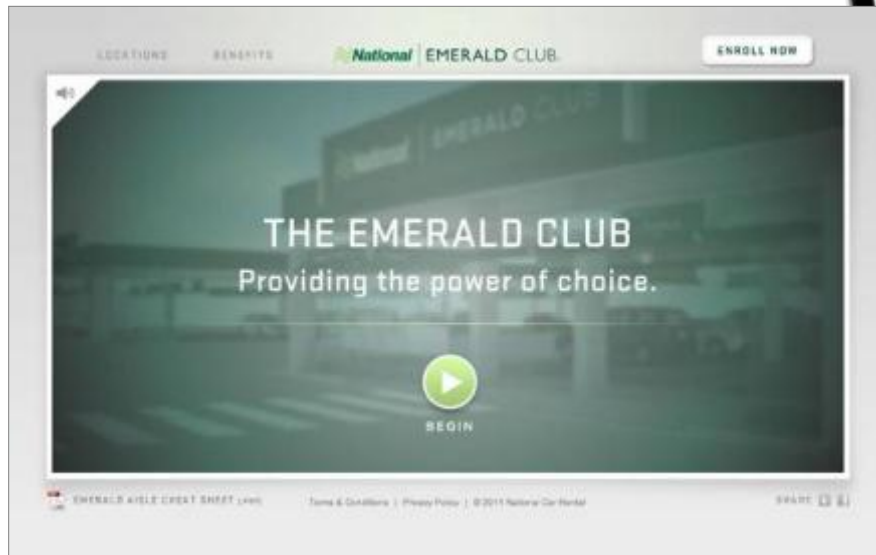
LOCATIONS BENEFITS National | EMERALD CLUB ENROLL NOW

National | EMERALD CLUB

THE EMERALD CLUB
Providing the power of choice.

BEGIN

EMERALD AISLE CHEAT SHEET (PDF) Terms & Conditions | Privacy Policy | © 2011 National Car Rental SHARE